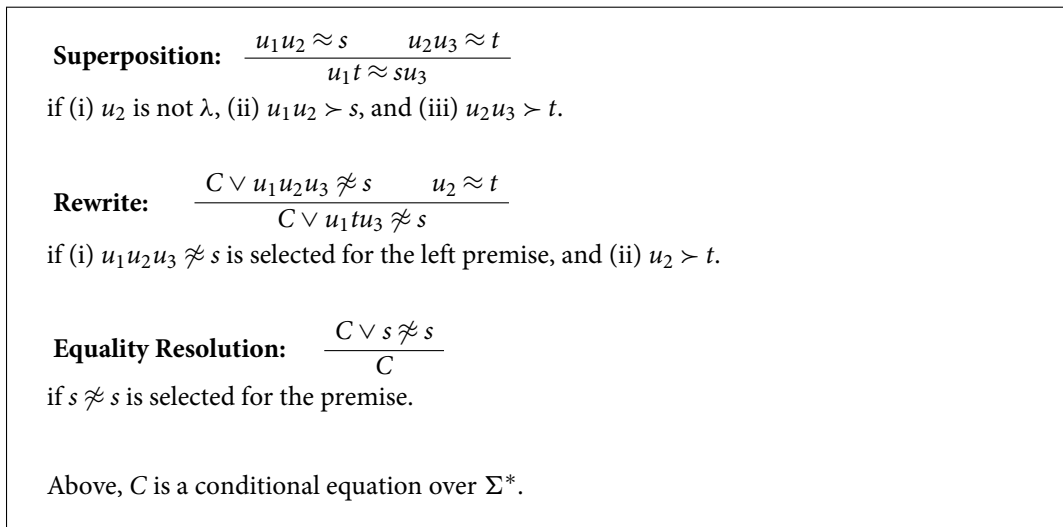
**Superposition:** $\frac{u_1 u_2 \approx s \qquad u_2 u_3 \approx t}{u_1 t \approx s u_3}$

if (i) $u_2$ is not $\lambda$, (ii) $u_1 u_2 \succ s$, and (iii) $u_2 u_3 \succ t$.

**Rewrite:** $\frac{C \vee u_1 u_2 u_3 \not\approx s \qquad u_2 \approx t}{C \vee u_1 t u_3 \not\approx s}$

if (i) $u_1 u_2 u_3 \not\approx s$ is selected for the left premise, and (ii) $u_2 \succ t$.

**Equality Resolution:** $\frac{C \vee s \not\approx s}{C}$

if $s \not\approx s$ is selected for the premise.

Above, $C$ is a conditional equation over $\Sigma^*$.